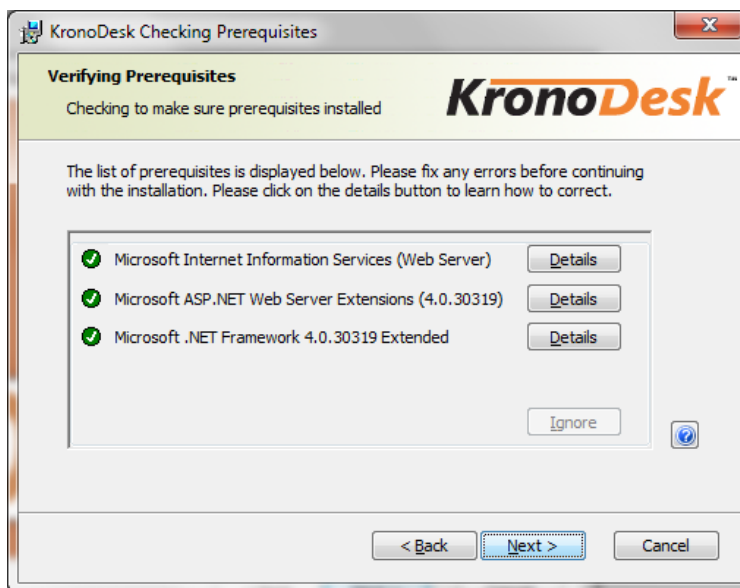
KronoDesk Checking Prerequisites

Verifying Prerequisites

Checking to make sure prerequisites installed

KronoDesk™

The list of prerequisites is displayed below. Please fix any errors before continuing with the installation. Please click on the details button to learn how to correct.

Microsoft Internet Information Services (Web Server) Details

Microsoft ASP.NET Web Server Extensions (4.0.30319) Details

Microsoft .NET Framework 4.0.30319 Extended Details

Ignore

< Back Next > Cancel